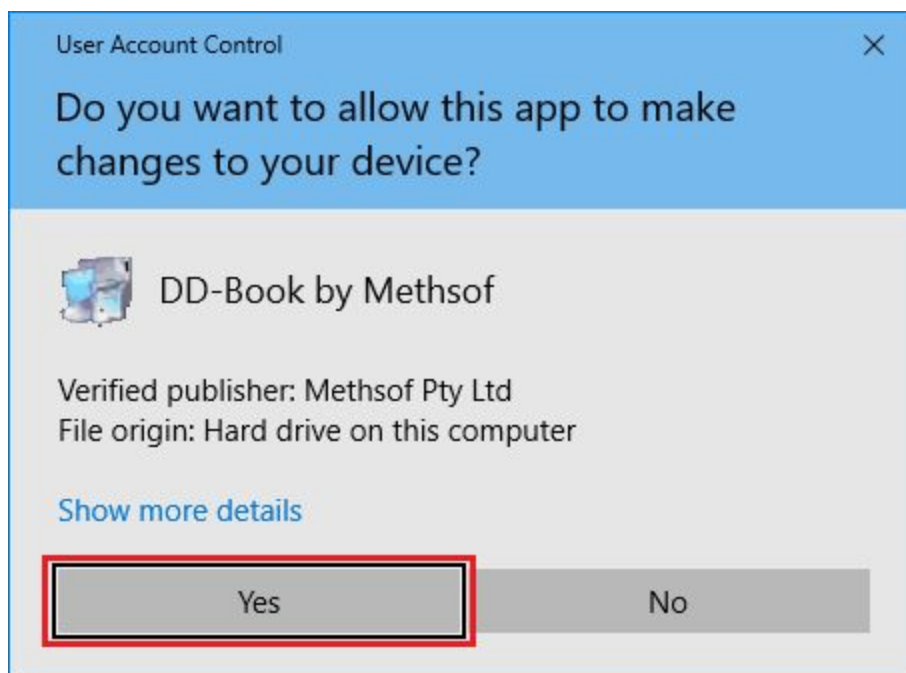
User Account Control

×

Do you want to allow this app to make changes to your device?

DD-Book by Methsof

Verified publisher: Methsof Pty Ltd
File origin: Hard drive on this computer

Show more details

Yes

No